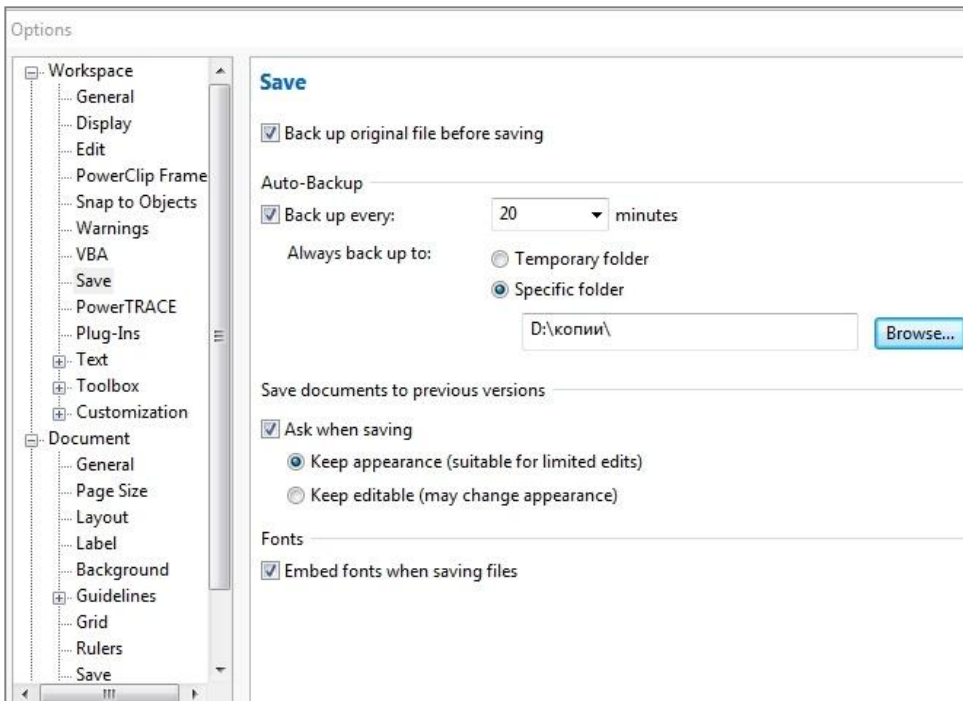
Options

Workspace
General
Display
Edit
PowerClip Frame
Snap to Objects
Warnings
VBA
Save
PowerTRACE
Plug-Ins
Text
Toolbox
Customization
Document
General
Page Size
Layout
Label
Background
Guidelines
Grid
Rulers
Save

Save

Back up original file before saving

Auto-Backup

Back up every: 20 minutes

Always back up to:
Temporary folder
Specific folder

D:\копии\
Browse...

Save documents to previous versions

Ask when saving
Keep appearance (suitable for limited edits)
Keep editable (may change appearance)

Fonts

Embed fonts when saving files